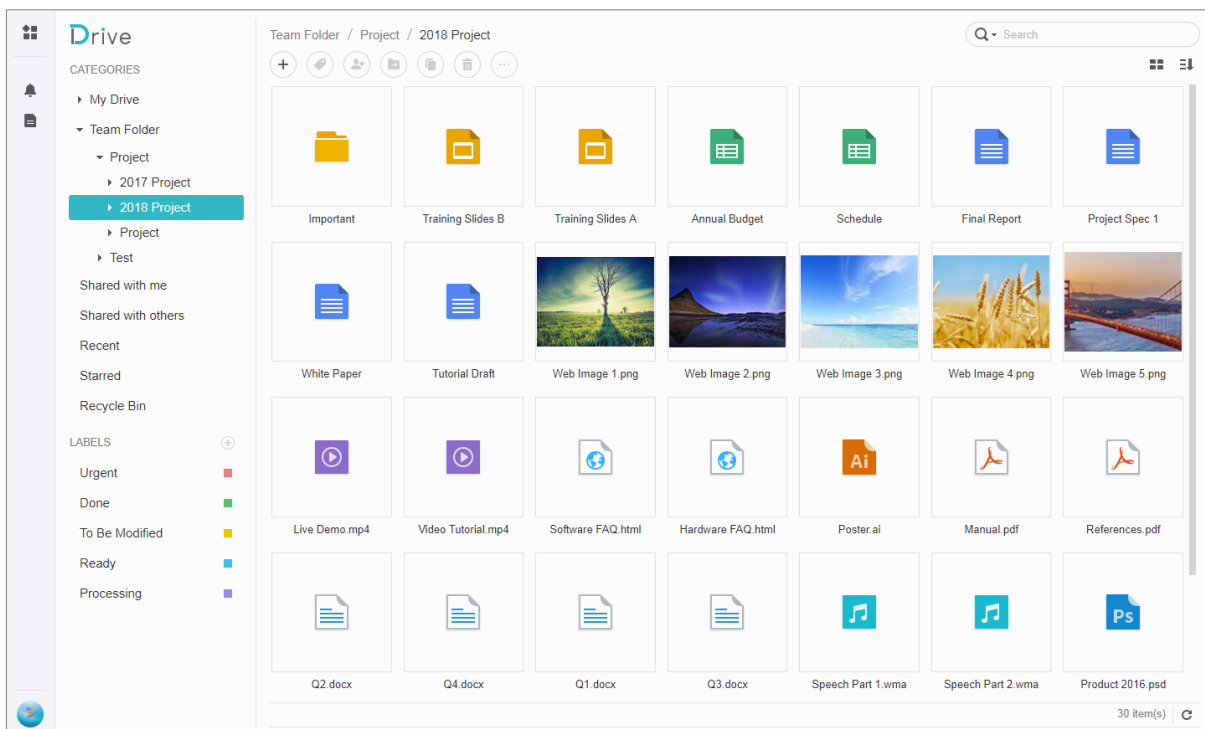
Drive

CATEGORIES

My Drive
Team Folder
Project
2017 Project
2018 Project
Project
Test
Shared with me
Shared with others
Recent
Starred
Recycle Bin

LABELS

Urgent
Done
To Be Modified
Ready
Processing

Team Folder / Project / 2018 Project

Search

Important
Training Slides B
Training Slides A
Annual Budget
Schedule
Final Report
Project Spec 1
White Paper
Tutorial Draft
Web Image 1.png
Web Image 2.png
Web Image 3.png
Web Image 4.png
Web Image 5.png
Live Demo.mp4
Video Tutorial.mp4
Software FAQ.html
Hardware FAQ.html
Ai
Poster.ai
Manual.pdf
References.pdf
Q2.docx
Q4.docx
Q1.docx
Q3.docx
Speech Part 1.wma
Speech Part 2.wma
Ps
Product 2016.psd

30 item(s)